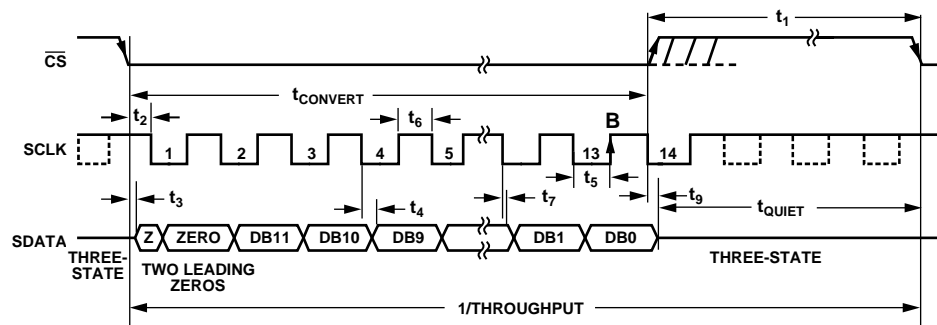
$t_1$

$\overline{CS}$

$t_{CONVERT}$

$t_2$

$t_6$

B

SCLK

1 2 3 4 5 13 14

$t_5$

$t_3$

$t_4$

$t_7$

$t_9$

$t_{QUIET}$

SDATA

Z ZERO DB11 DB10 DB9 DB1 DB0

THREE-STATE

TWO LEADING ZEROS

THREE-STATE

1/THROUGHPUT